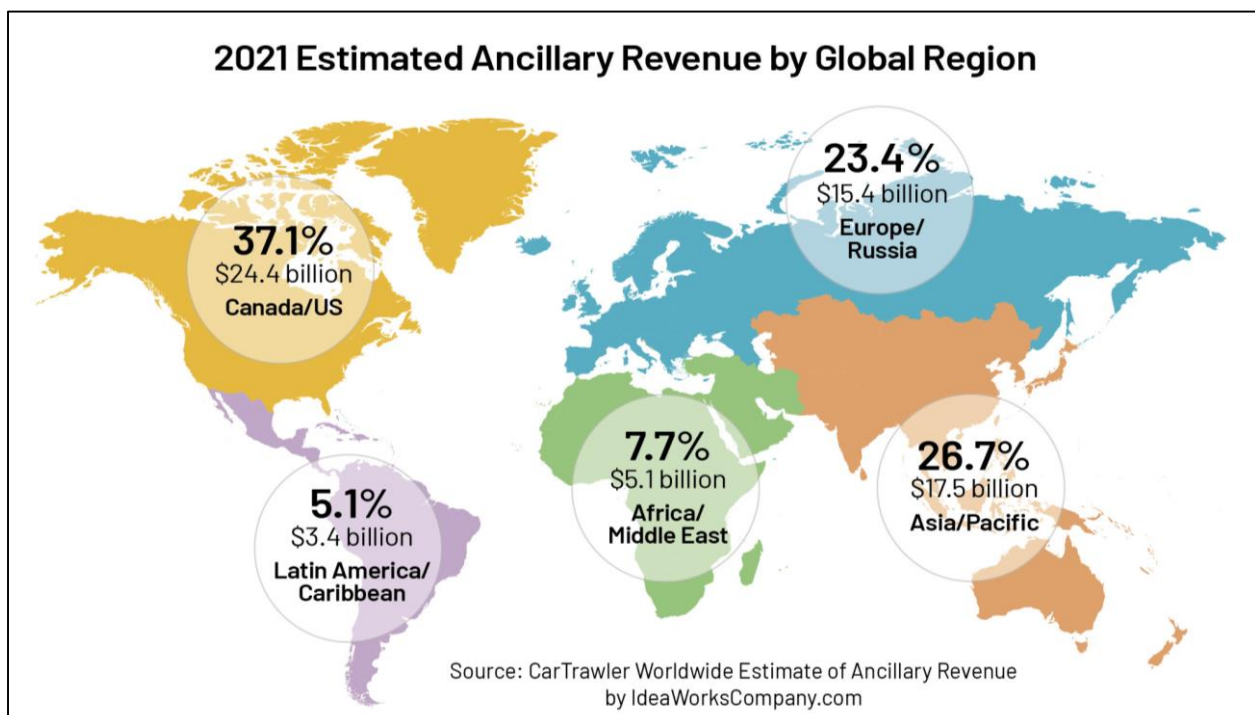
2021 Estimated Ancillary Revenue by Global Region

37.1%
$24.4 billion
Canada/US

23.4%
$15.4 billion
Europe/
Russia

5.1%
$3.4 billion
Latin America/
Caribbean

7.7%
$5.1 billion
Africa/
Middle East

26.7%
$17.5 billion
Asia/Pacific

Source: CarTrawler Worldwide Estimate of Ancillary Revenue
by IdeaWorksCompany.com